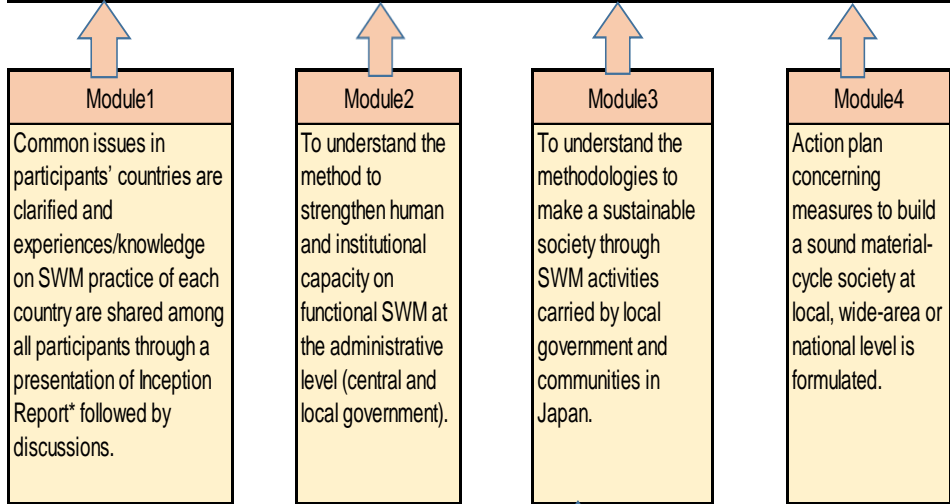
Module1

Common issues in participants' countries are clarified and experiences/knowledge on SWM practice of each country are shared among all participants through a presentation of Inception Report* followed by discussions.

Module2

To understand the method to strengthen human and institutional capacity on functional SWM at the administrative level (central and local government).

Module3

To understand the methodologies to make a sustainable society through SWM activities carried by local government and communities in Japan.

Module4

Action plan concerning measures to build a sound material-cycle society at local, wide-area or national level is formulated.